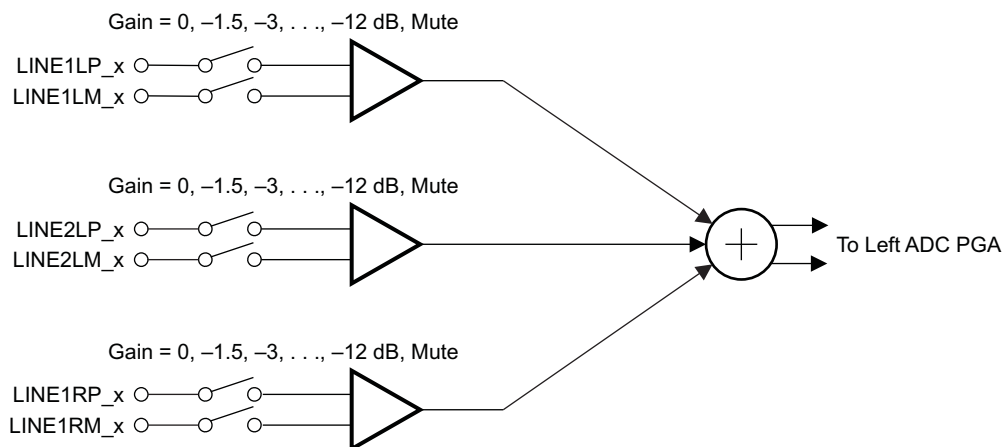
Gain = 0, –1.5, –3, . . ., –12 dB, Mute

LINE1LP_x

LINE1LM_x

Gain = 0, –1.5, –3, . . ., –12 dB, Mute

LINE2LP_x

LINE2LM_x

To Left ADC PGA

Gain = 0, –1.5, –3, . . ., –12 dB, Mute

LINE1RP_x

LINE1RM_x